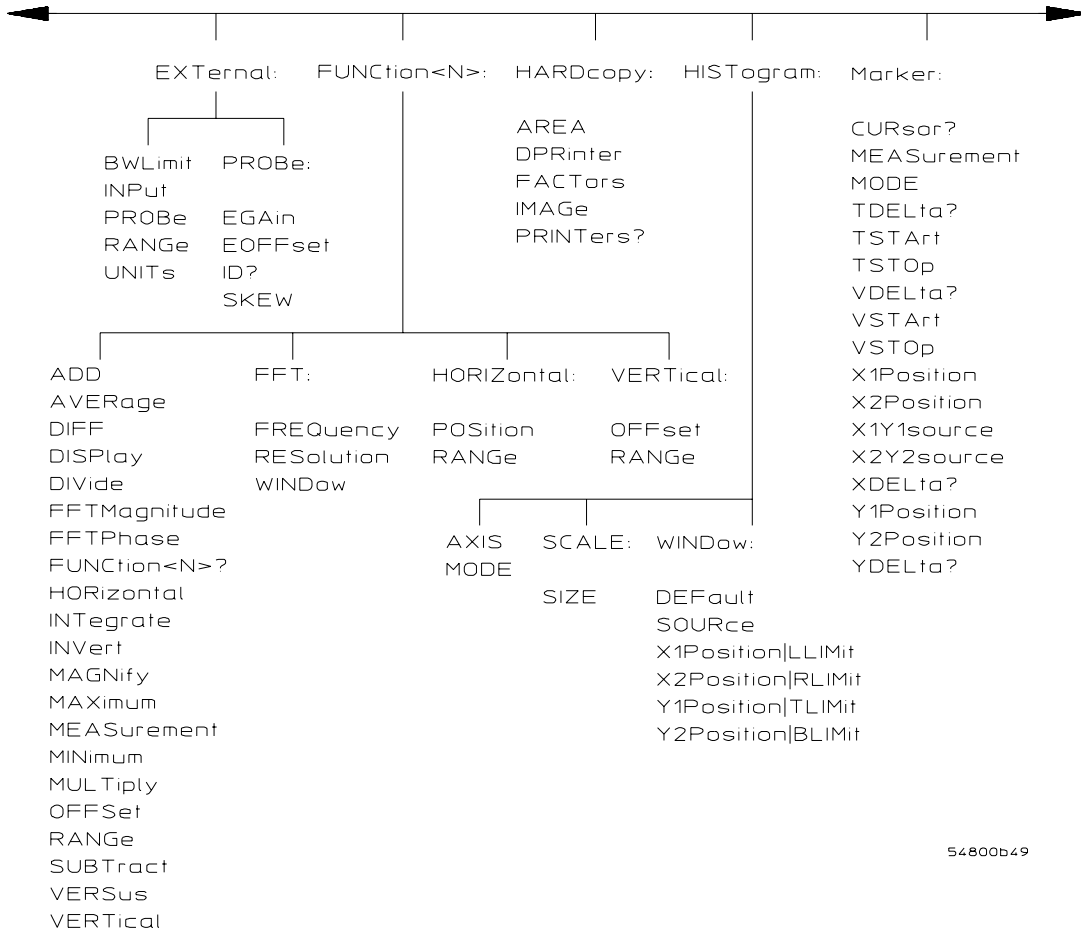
EXTernal:
BWLimit
INPut
PROBe
RANGe
UNITs
PROBe:
EGAin
EOFFset
ID?
SKEW

FUNCtion<N>:
ADD
AVERage
DIFF
DISPlay
DIVide
FFTMagnitude
FFTPhase
FUNCtion<N>?
HORizontal
INTegrate
INVert
MAGNify
MAXimum
MEASurement
MINimum
MULTiply
OFFSet
RANGe
SUBTract
VERSus
VERTical

FFT:
FREQuency
RESolution
WINDow

HORIZontal:
POSition
RANGe

VERTical:
OFFset
RANGe

HARDcopy:
AREA
DPRinter
FACTors
IMAGe
PRINTers?

HISTogram:
AXIS
MODE
SCALE:
SIZE
WINDow:
DEFault
SOURce
X1Position|LLIMit
X2Position|RLIMit
Y1Position|TLIMit
Y2Position|BLIMit

Marker:
CURsor?
MEASurement
MODE
TDELta?
TSTArt
TSTOp
VDELta?
VSTArt
VSTOp
X1Position
X2Position
X1Y1source
X2Y2source
XDELta?
Y1Position
Y2Position
YDELta?

54800b49